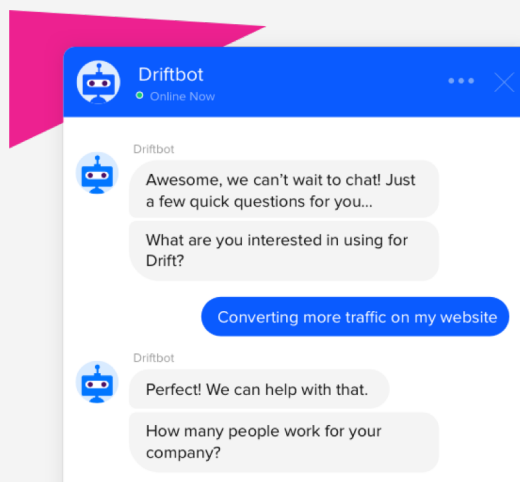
Driftbot
Online Now

Driftbot

Awesome, we can't wait to chat! Just a few quick questions for you...

What are you interested in using for Drift?

Converting more traffic on my website

Driftbot

Perfect! We can help with that.

How many people work for your company?